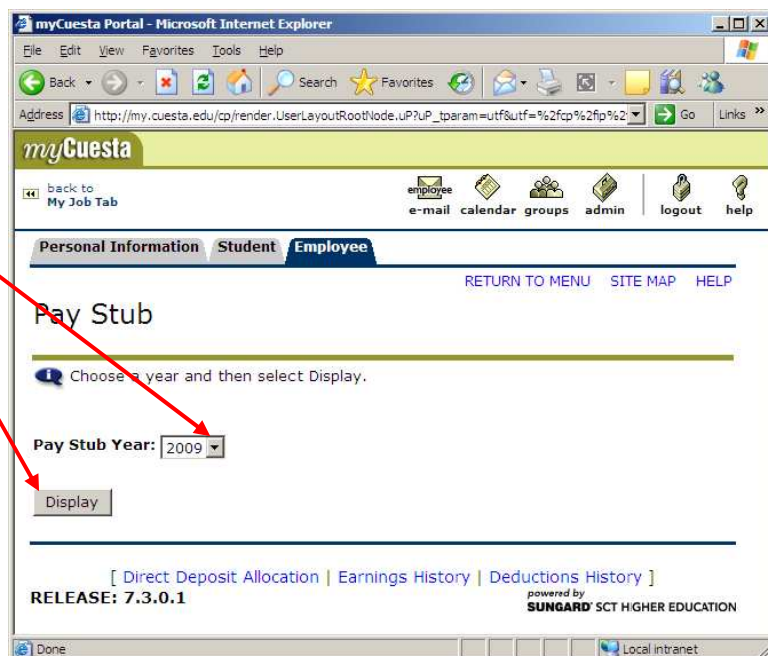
myCuesta Portal - Microsoft Internet Explorer

File Edit View Favorites Tools Help

Back Search Favorites

Address http://my.cuesta.edu/cp/render.UserLayoutRootNode.uP?uP_tparam=utf&utf=%2fcp%2fip%2 Go Links »

myCuesta

back to My Job Tab

employee e-mail calendar groups admin logout help

Personal Information Student Employee

RETURN TO MENU SITE MAP HELP

Pay Stub

Choose a year and then select Display.

Pay Stub Year: 2009

Display

[ Direct Deposit Allocation | Earnings History | Deductions History ]

RELEASE: 7.3.0.1

powered by SUNGARD SCT HIGHER EDUCATION

Done Local intranet